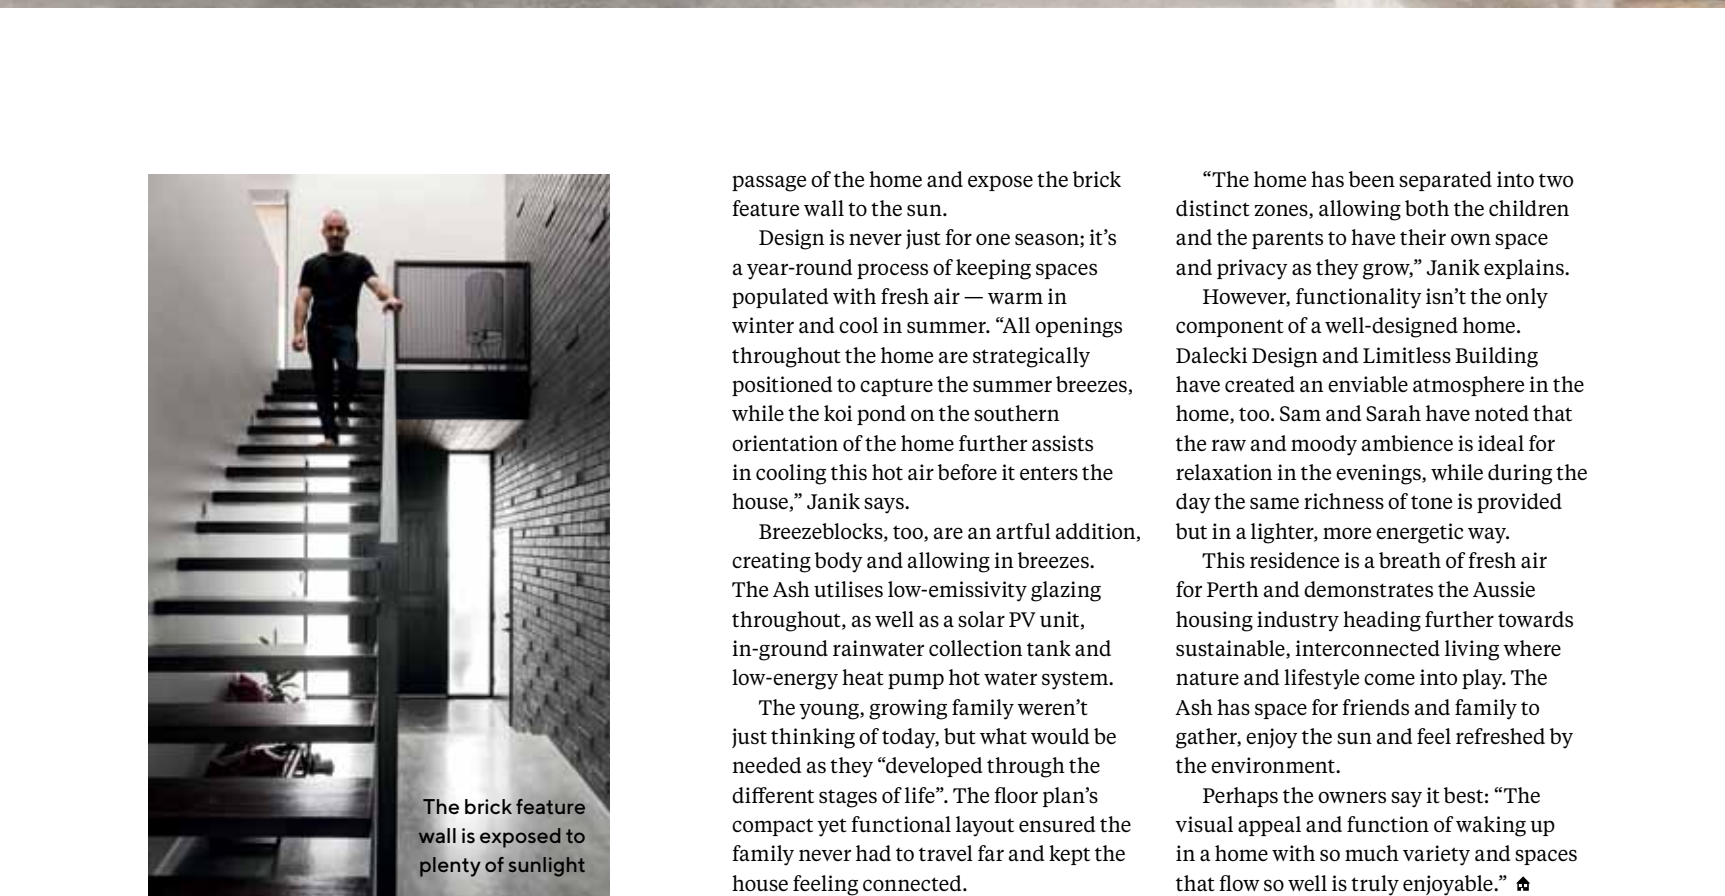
The brick feature wall is exposed to plenty of sunlight

passage of the home and expose the brick feature wall to the sun.

Design is never just for one season; it's a year-round process of keeping spaces populated with fresh air — warm in winter and cool in summer. "All openings throughout the home are strategically positioned to capture the summer breezes, while the koi pond on the southern orientation of the home further assists in cooling this hot air before it enters the house," Janik says.

Breezeblocks, too, are an artful addition, creating body and allowing in breezes. The Ash utilises low-emissivity glazing throughout, as well as a solar PV unit, in-ground rainwater collection tank and low-energy heat pump hot water system.

The young, growing family weren't just thinking of today, but what would be needed as they "developed through the different stages of life". The floor plan's compact yet functional layout ensured the family never had to travel far and kept the house feeling connected.

"The home has been separated into two distinct zones, allowing both the children and the parents to have their own space and privacy as they grow," Janik explains.

However, functionality isn't the only component of a well-designed home. Dalecki Design and Limitless Building have created an enviable atmosphere in the home, too. Sam and Sarah have noted that the raw and moody ambience is ideal for relaxation in the evenings, while during the day the same richness of tone is provided but in a lighter, more energetic way.

This residence is a breath of fresh air for Perth and demonstrates the Aussie housing industry heading further towards sustainable, interconnected living where nature and lifestyle come into play. The Ash has space for friends and family to gather, enjoy the sun and feel refreshed by the environment.

Perhaps the owners say it best: "The visual appeal and function of waking up in a home with so much variety and spaces that flow so well is truly enjoyable."